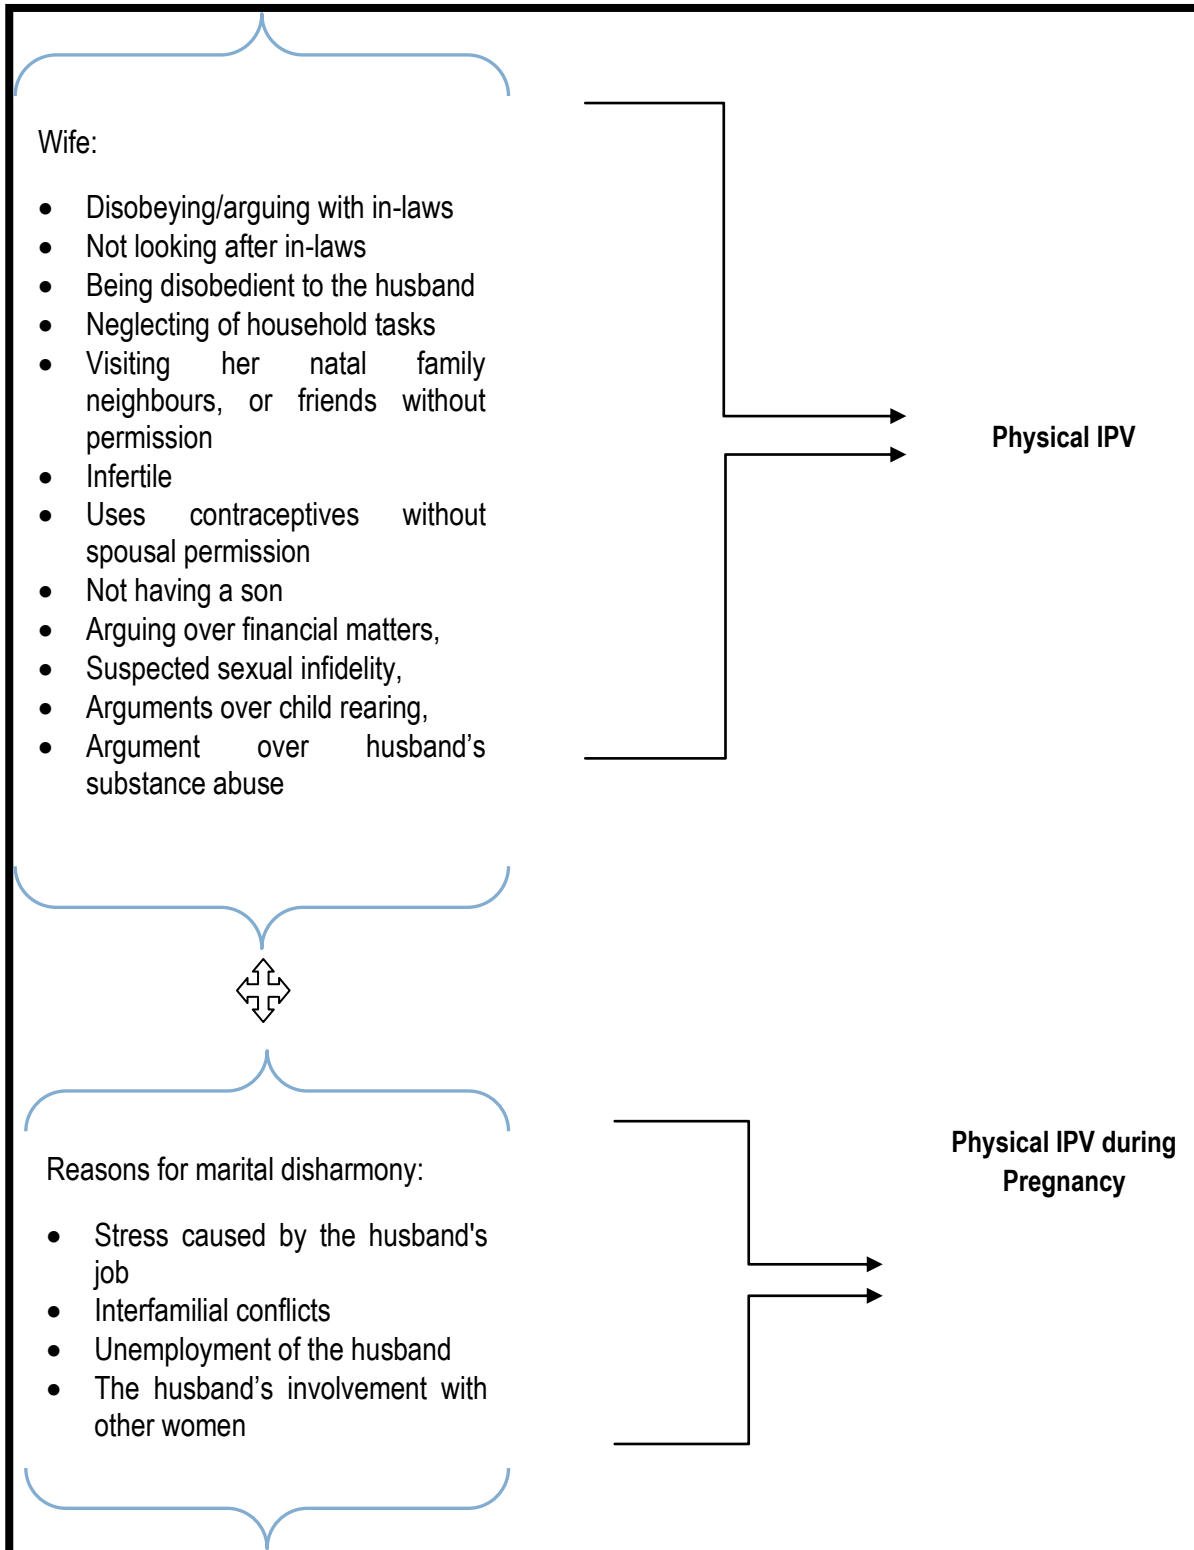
Wife:

- Disobeying/arguing with in-laws
- Not looking after in-laws
- Being disobedient to the husband
- Neglecting of household tasks
- Visiting her natal family neighbours, or friends without permission
- Infertile
- Uses contraceptives without spousal permission
- Not having a son
- Arguing over financial matters,
- Suspected sexual infidelity,
- Arguments over child rearing,
- Argument over husband's substance abuse

Physical IPV

Reasons for marital disharmony:

- Stress caused by the husband's job
- Interfamilial conflicts
- Unemployment of the husband
- The husband's involvement with other women

Physical IPV during Pregnancy